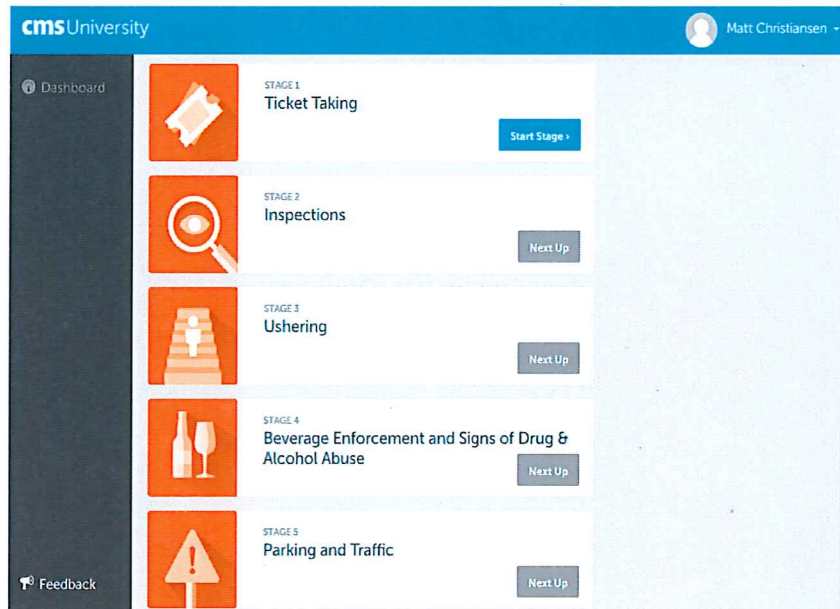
cmsUniversity

Matt Christiansen

Dashboard

STAGE 1
Ticket Taking

Start Stage ›

STAGE 2
Inspections

Next Up

STAGE 3
Ushering

Next Up

STAGE 4
Beverage Enforcement and Signs of Drug & Alcohol Abuse

Next Up

STAGE 5
Parking and Traffic

Next Up

Feedback